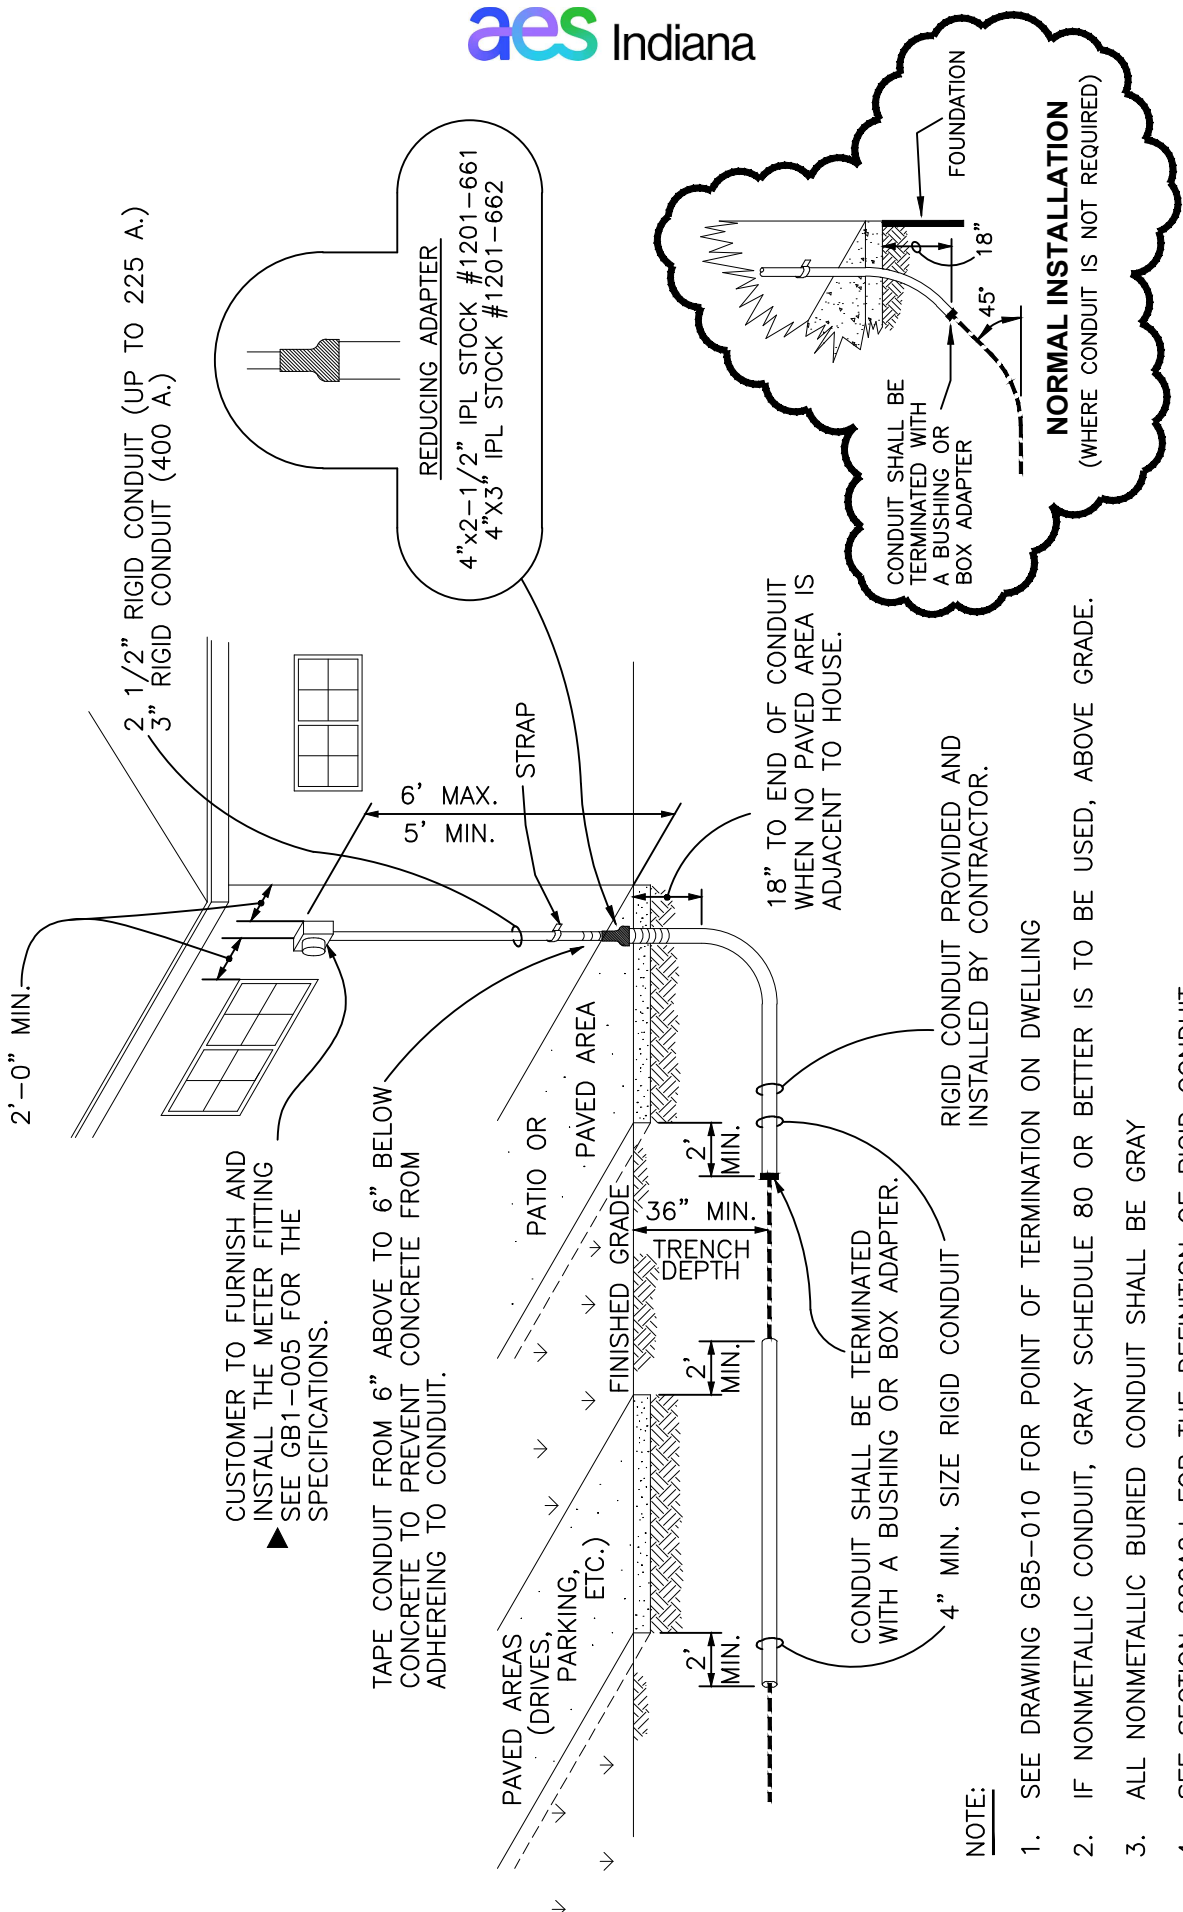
aes Indiana

2 1/2" RIGID CONDUIT (UP TO 225 A.)
3" RIGID CONDUIT (400 A.)

REDUCING ADAPTER
4"x2-1/2" IPL STOCK #1201-661
4"X3" IPL STOCK #1201-662

FOUNDATION
18"
45°
CONDUIT SHALL BE TERMINATED WITH A BUSHING OR BOX ADAPTER
NORMAL INSTALLATION
(WHERE CONDUIT IS NOT REQUIRED)

2'-0" MIN.

6' MAX.
5' MIN.

STRAP

18" TO END OF CONDUIT WHEN NO PAVED AREA IS ADJACENT TO HOUSE.

CUSTOMER TO FURNISH AND INSTALL THE METER FITTING
▲SEE GB1-005 FOR THE SPECIFICATIONS.

TAPE CONDUIT FROM 6" ABOVE TO 6" BELOW CONCRETE TO PREVENT CONCRETE FROM ADHEREING TO CONDUIT.

PATIO OR PAVED AREA

RIGID CONDUIT PROVIDED AND INSTALLED BY CONTRACTOR.

2' MIN.
36" MIN. TRENCH DEPTH
FINISHED GRADE
2' MIN.
2' MIN.

CONDUIT SHALL BE TERMINATED WITH A BUSHING OR BOX ADAPTER.

4" MIN. SIZE RIGID CONDUIT

PAVED AREAS (DRIVES, PARKING, ETC.)

NOTE:
1. SEE DRAWING GB5-010 FOR POINT OF TERMINATION ON DWELLING
2. IF NONMETALLIC CONDUIT, GRAY SCHEDULE 80 OR BETTER IS TO BE USED, ABOVE GRADE.
3. ALL NONMETALLIC BURIED CONDUIT SHALL BE GRAY
4. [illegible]